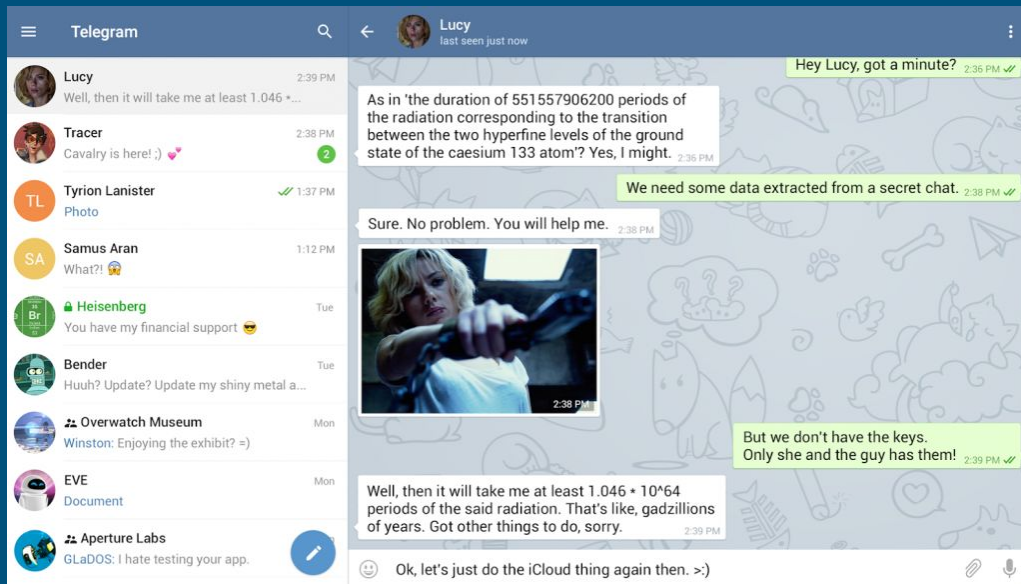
Telegram

Lucy 2:39 PM
Well, then it will take me at least 1.046 *...

Tracer 2:38 PM
Cavalry is here! ;) 💕 2

TL Tyrion Lanister 1:37 PM
Photo

SA Samus Aran 1:12 PM
What?! 😱

Br Heisenberg Tue
You have my financial support 😎

Bender Tue
Huuh? Update? Update my shiny metal a...

Overwatch Museum Mon
Winston: Enjoying the exhibit? =)

EVE Mon
Document

Aperture Labs
GLaDOS: I hate testing your app.

Lucy
last seen just now

Hey Lucy, got a minute? 2:36 PM

As in 'the duration of 551557906200 periods of the radiation corresponding to the transition between the two hyperfine levels of the ground state of the caesium 133 atom'? Yes, I might. 2:36 PM

We need some data extracted from a secret chat. 2:38 PM

Sure. No problem. You will help me. 2:38 PM

2:38 PM

But we don't have the keys.
Only she and the guy has them! 2:39 PM

Well, then it will take me at least 1.046 * 10^64 periods of the said radiation. That's like, gadzillions of years. Got other things to do, sorry. 2:39 PM

Ok, let's just do the iCloud thing again then. >:)